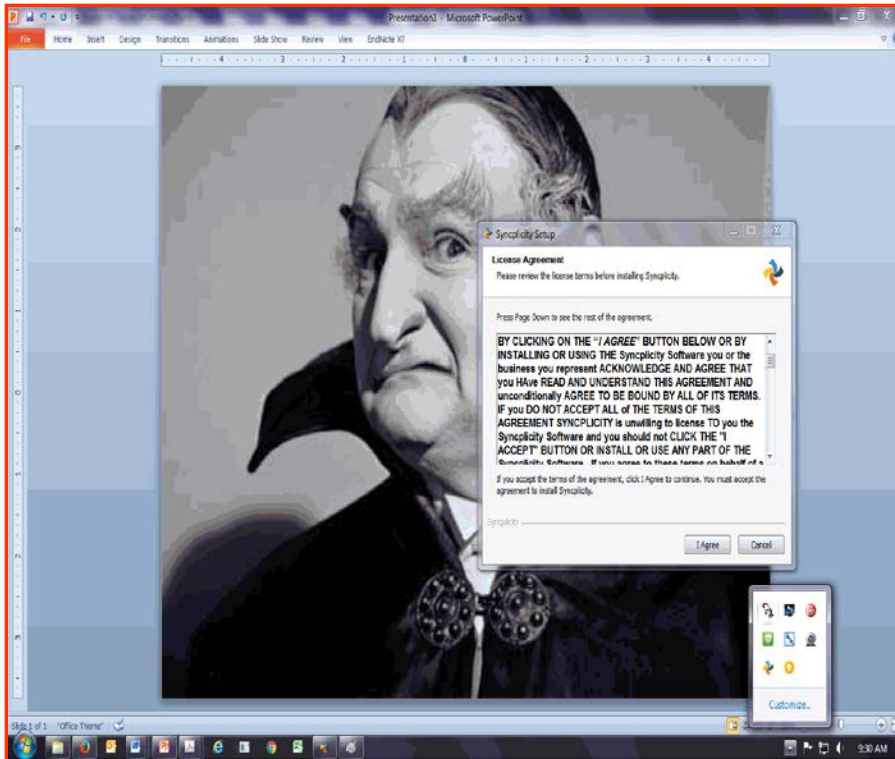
Presentation1 - Microsoft PowerPoint

File Home Insert Design Transitions Animations Slide Show Review View EndNote X7

Syncplicity Setup

License Agreement
Please review the license terms before installing Syncplicity.

Press Page Down to see the rest of the agreement.

BY CLICKING ON THE "I AGREE" BUTTON BELOW OR BY INSTALLING OR USING THE Syncplicity Software you or the business you represent ACKNOWLEDGE AND AGREE THAT you HAve READ AND UNDERSTAND THIS AGREEMENT AND unconditionally AGREE TO BE BOUND BY ALL OF ITS TERMS. IF you DO NOT ACCEPT ALL of THE TERMS OF THIS AGREEMENT SYNCPLICITY is unwilling to license TO you the Syncplicity Software and you should not CLICK THE "I ACCEPT" BUTTON OR INSTALL OR USE ANY PART OF THE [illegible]

If you accept the terms of the agreement, click I Agree to continue. You must accept the agreement to install Syncplicity.

Syncplicity

I Agree Cancel

Customize...

Slide 1 of 1 "Office Theme"

9:30 AM